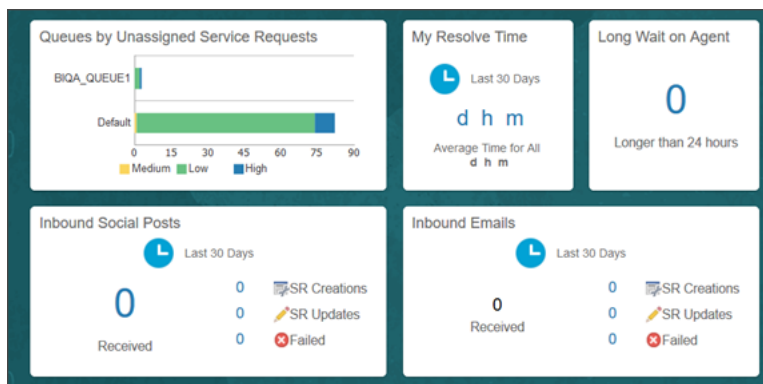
Queues by Unassigned Service Requests

BIQA_QUEUE1

Default

0 15 30 45 60 75 90

Medium Low High

My Resolve Time

Last 30 Days

d h m

Average Time for All
d h m

Long Wait on Agent

0

Longer than 24 hours

Inbound Social Posts

Last 30 Days

0

Received

0 SR Creations
0 SR Updates
0 Failed

Inbound Emails

Last 30 Days

0

Received

0 SR Creations
0 SR Updates
0 Failed